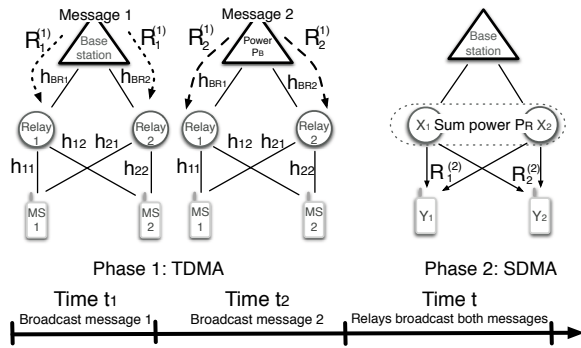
Message 1

$R_1^{(1)}$ $R_1^{(1)}$

Base station

$h_{BR1}$ $h_{BR2}$

Relay 1 Relay 2

$h_{12}$ $h_{21}$

$h_{11}$ $h_{22}$

MS 1 MS 2

Message 2

$R_2^{(1)}$ $R_2^{(1)}$

Power $P_B$

$h_{BR1}$ $h_{BR2}$

Relay 1 Relay 2

$h_{12}$ $h_{21}$

MS 1 MS 2

Base station

$X_1$ Sum power $P_R$ $X_2$

$R_1^{(2)}$ $R_2^{(2)}$

$Y_1$ $Y_2$

Phase 1: TDMA

Phase 2: SDMA

Time $t_1$
Broadcast message 1

Time $t_2$
Broadcast message 2

Time t
Relays broadcast both messages